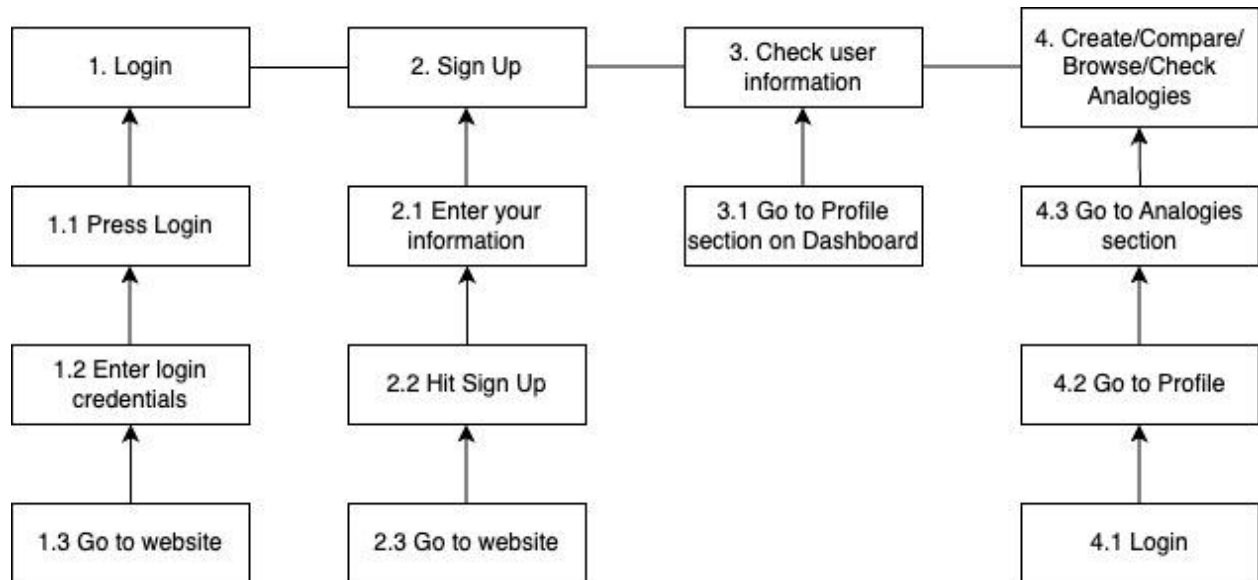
1. Login

2. Sign Up

3. Check user information

4. Create/Compare/ Browse/Check Analogies

1.1 Press Login

2.1 Enter your information

3.1 Go to Profile section on Dashboard

4.3 Go to Analogies section

1.2 Enter login credentials

2.2 Hit Sign Up

4.2 Go to Profile

1.3 Go to website

2.3 Go to website

4.1 Login